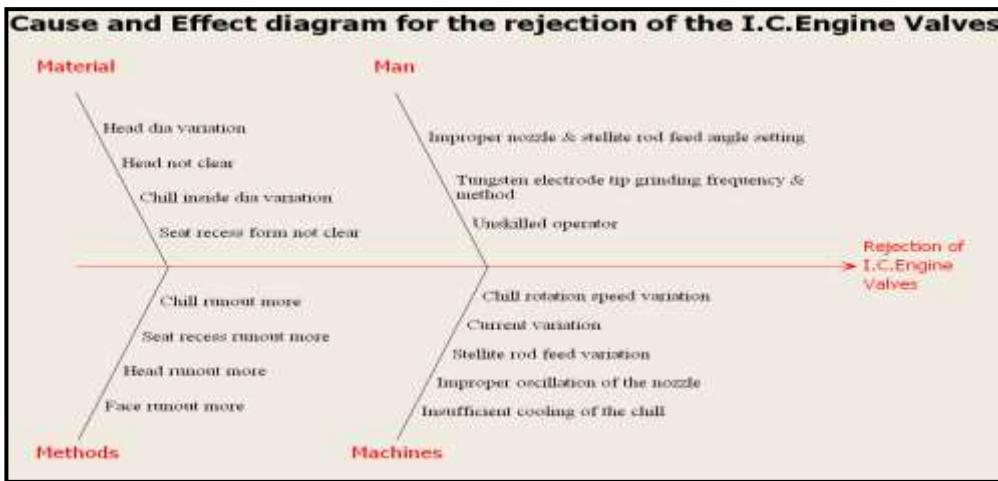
Cause and Effect diagram for the rejection of the I.C.Engine Valves

Material

Head dia variation

Head not clear

Chill inside dia variation

Seat recess form not clear

Man

Improper nozzle & stellite rod feed angle setting

Tungsten electrode tip grinding frequency & method

Unskilled operator

Rejection of I.C.Engine Valves

Chill runout more

Seat recess runout more

Head runout more

Face runout more

Methods

Chill rotation speed variation

Current variation

Stellite rod feed variation

Improper oscillation of the nozzle

Insufficient cooling of the chill

Machines